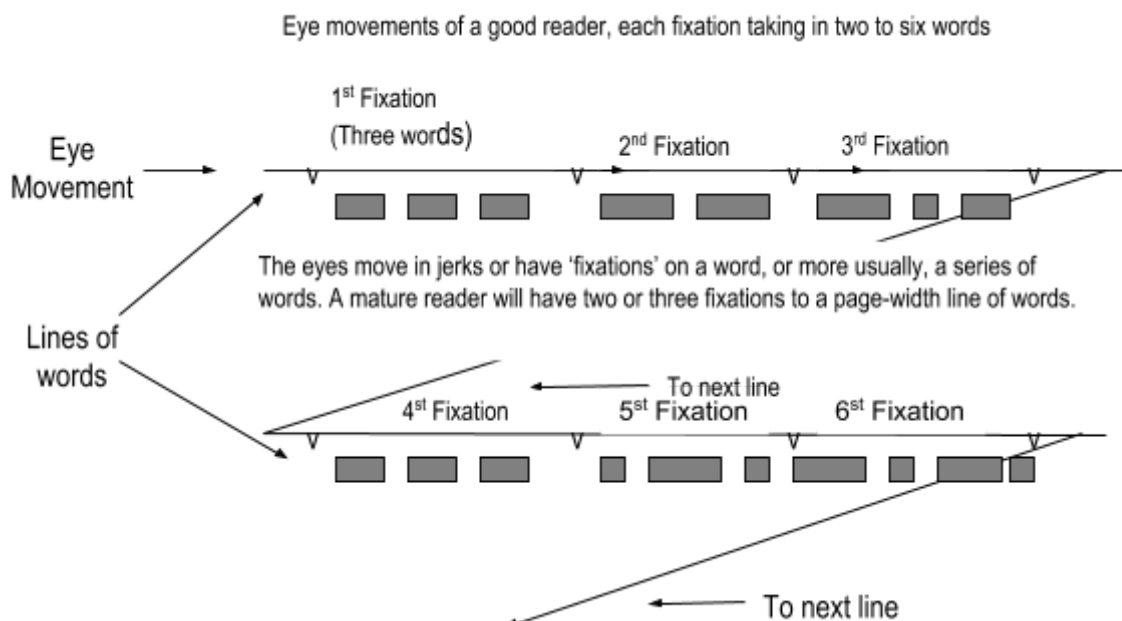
Eye movements of a good reader, each fixation taking in two to six words

1$^{st}$ Fixation (Three words)

Eye Movement

2$^{nd}$ Fixation

3$^{rd}$ Fixation

The eyes move in jerks or have 'fixations' on a word, or more usually, a series of words. A mature reader will have two or three fixations to a page-width line of words.

Lines of words

To next line

4$^{st}$ Fixation

5$^{st}$ Fixation

6$^{st}$ Fixation

To next line